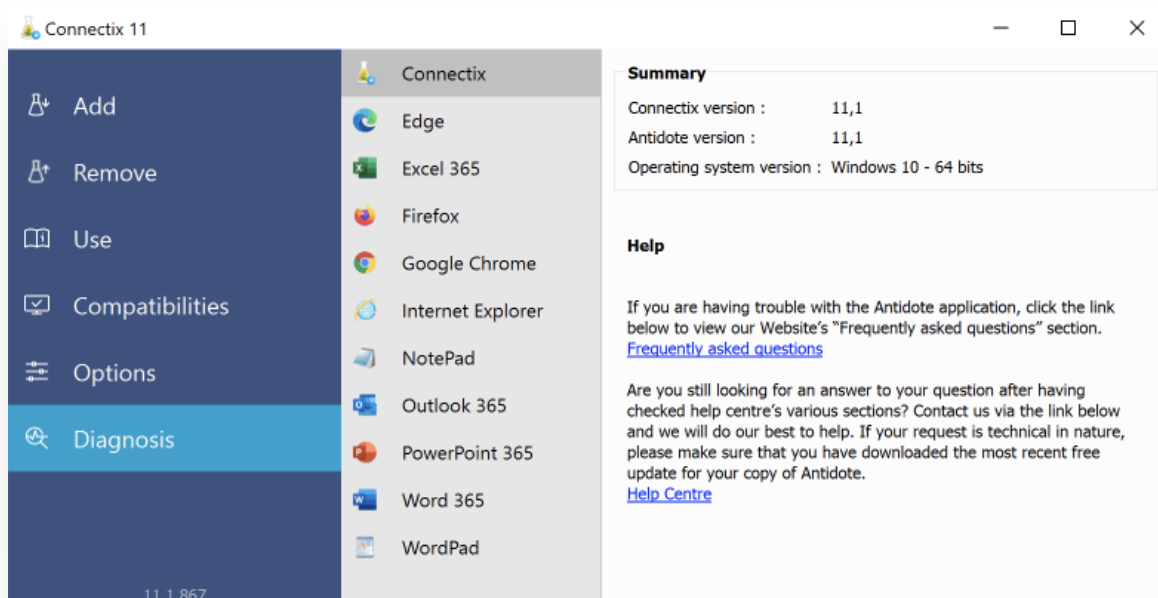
Connectix 11

Add

Remove

Use

Compatibilities

Options

Diagnosis

11.1.867

Connectix

Edge

Excel 365

Firefox

Google Chrome

Internet Explorer

NotePad

Outlook 365

PowerPoint 365

Word 365

WordPad

Summary

Connectix version : 11,1

Antidote version : 11,1

Operating system version : Windows 10 - 64 bits

Help

If you are having trouble with the Antidote application, click the link below to view our Website's "Frequently asked questions" section.
Frequently asked questions

Are you still looking for an answer to your question after having checked help centre's various sections? Contact us via the link below and we will do our best to help. If your request is technical in nature, please make sure that you have downloaded the most recent free update for your copy of Antidote.
Help Centre